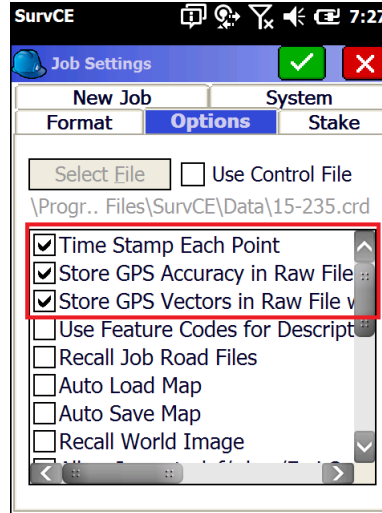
SurvCE 7:27

Job Settings

New Job
System
Format
Options
Stake

Select File
Use Control File

\Progr.. Files\SurvCE\Data\15-235.crd

Time Stamp Each Point
Store GPS Accuracy in Raw File
Store GPS Vectors in Raw File w
Use Feature Codes for Descript
Recall Job Road Files
Auto Load Map
Auto Save Map
Recall World Image
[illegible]